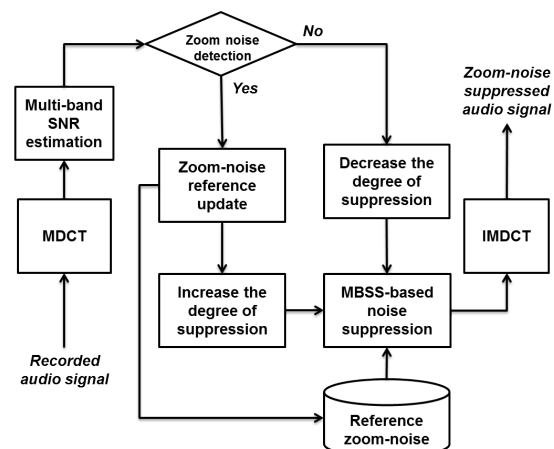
Zoom noise detection

No

Yes

Multi-band SNR estimation

Zoom-noise suppressed audio signal

Zoom-noise reference update

Decrease the degree of suppression

MDCT

IMDCT

Increase the degree of suppression

MBSS-based noise suppression

Recorded audio signal

Reference zoom-noise